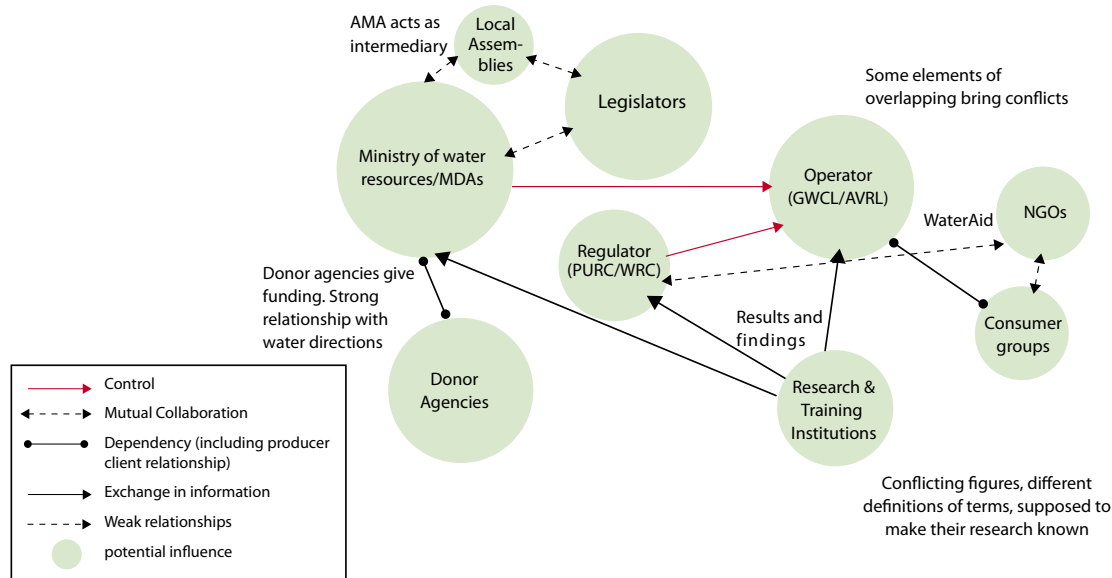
AMA acts as intermediary

Local Assemblies

Legislators

Some elements of overlapping bring conflicts

Ministry of water resources/MDAs

Operator (GWCL/AVRL)

WaterAid

NGOs

Regulator (PURC/WRC)

Donor agencies give funding. Strong relationship with water directions

Results and findings

Consumer groups

Donor Agencies

Research & Training Institutions

Control

Mutual Collaboration

Dependency (including producer client relationship)

Exchange in information

Weak relationships

potential influence

Conflicting figures, different definitions of terms, supposed to make their research known